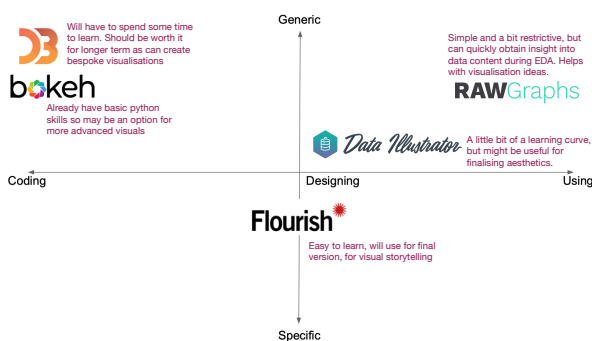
Generic

D3

Will have to spend some time to learn. Should be worth it for longer term as can create bespoke visualisations

bokeh

Already have basic python skills so may be an option for more advanced visuals

Simple and a bit restrictive, but can quickly obtain insight into data content during EDA. Helps with visualisation ideas.

RAWGraphs

Data Illustrator

A little bit of a learning curve, but might be useful for finalising aesthetics.

Coding

Designing

Using

Flourish

Easy to learn, will use for final version, for visual storytelling

Specific